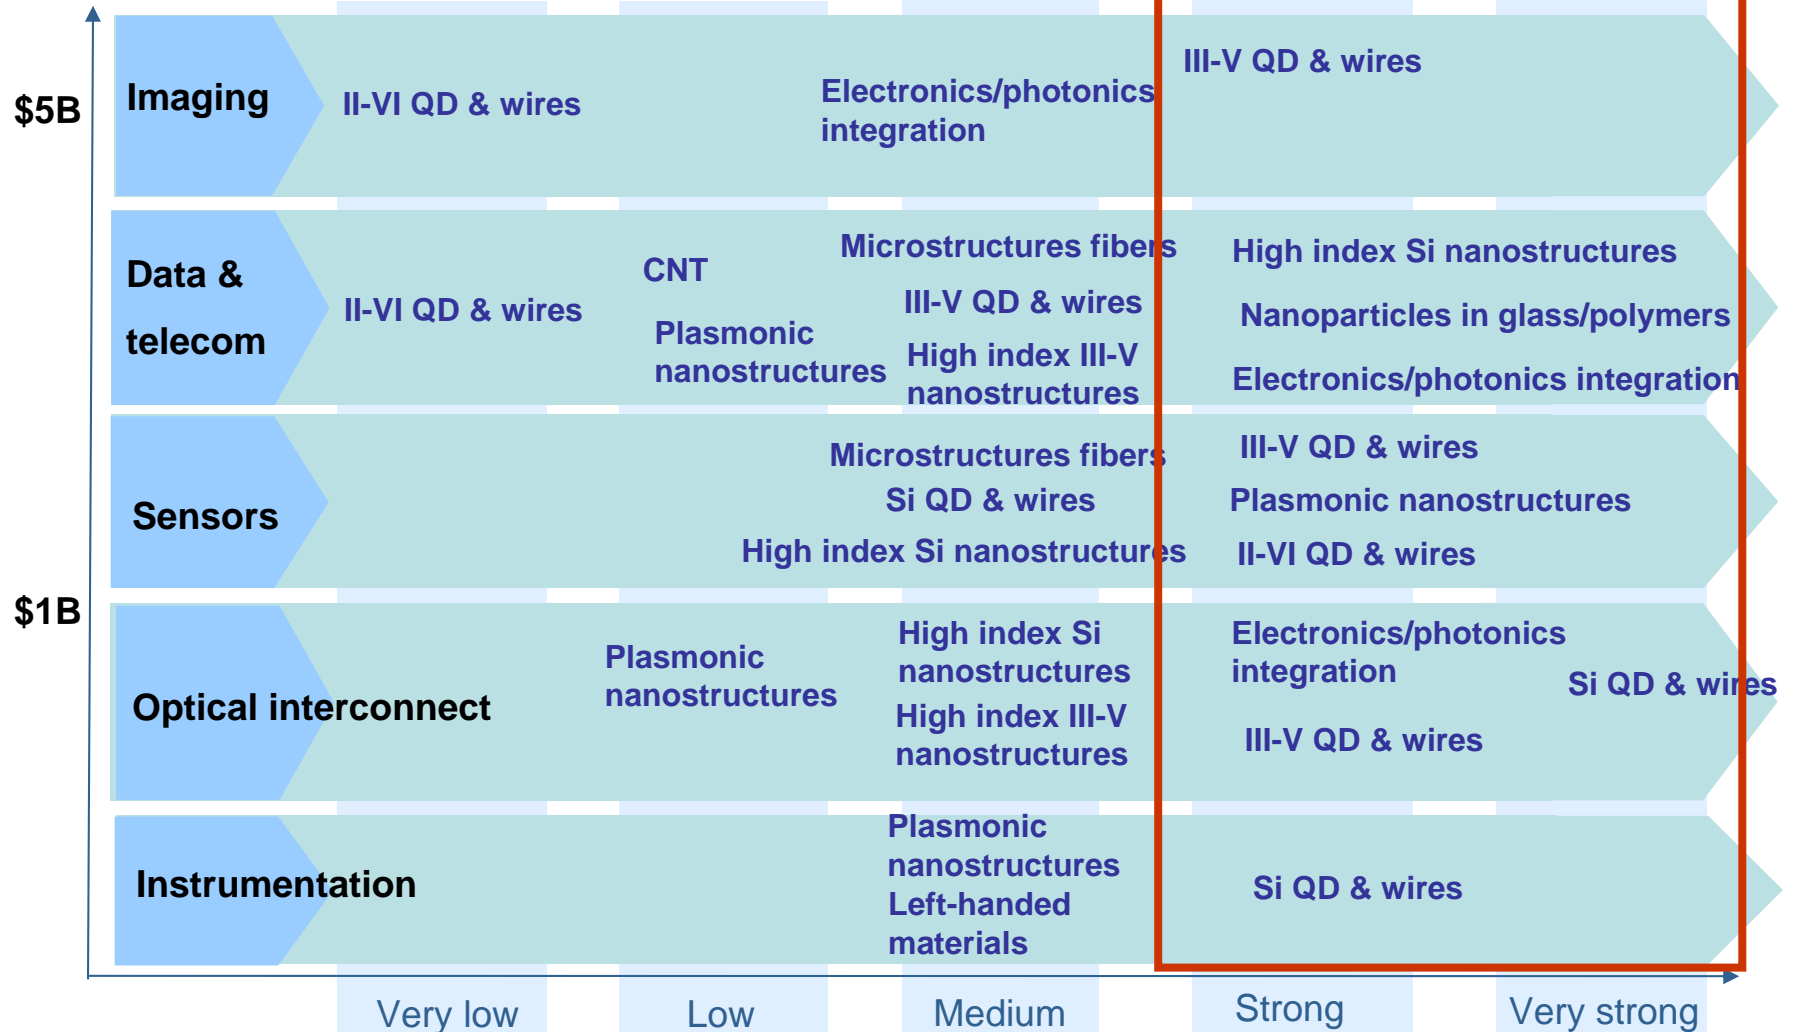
$5B

$1B

Imaging

II-VI QD & wires

Electronics/photonics integration

III-V QD & wires

Data & telecom

II-VI QD & wires

CNT

Plasmonic nanostructures

Microstructures fibers

III-V QD & wires

High index III-V nanostructures

High index Si nanostructures

Nanoparticles in glass/polymers

Electronics/photonics integration

Sensors

Microstructures fibers

Si QD & wires

High index Si nanostructures

III-V QD & wires

Plasmonic nanostructures

II-VI QD & wires

Optical interconnect

Plasmonic nanostructures

High index Si nanostructures

High index III-V nanostructures

Electronics/photonics integration

III-V QD & wires

Si QD & wires

Instrumentation

Plasmonic nanostructures Left-handed materials

Si QD & wires

Very low

Low

Medium

Strong

Very strong